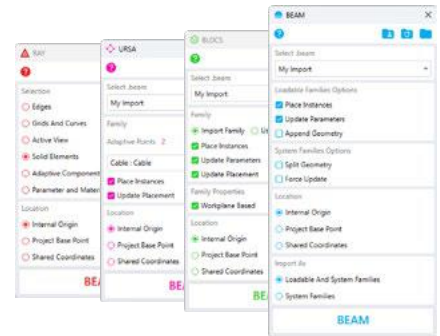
RAY
?
Selection
Edges
Grids And Curves
Active View
Solid Elements
Adaptive Component
Parameter and Mater
Location
Internal Origin
Project Base Point
Shared Coordinates
BEA

URSA
?
Select .beam
My Import
Family
Adaptive Points 2
Cable : Cable
Place Instances
Update Placement
Location
Internal Origin
Project Base Point
Shared Coordinates
BE

BLOCS
?
Select .beam
My Import
Family
Import Family
Place Instances
Update Parameters
Update Placement
Family Properties
Workplane Based
Location
Internal Origin
Project Base Point
Shared Coordinates
B

BEAM
?
Select .beam
My Import
Loadable Families Options
Place Instances
Update Parameters
Append Geometry
System Families Options
Split Geometry
Force Update
Location
Internal Origin
Project Base Point
Shared Coordinates
Import As
Loadable And System Families
System Families
BEAM